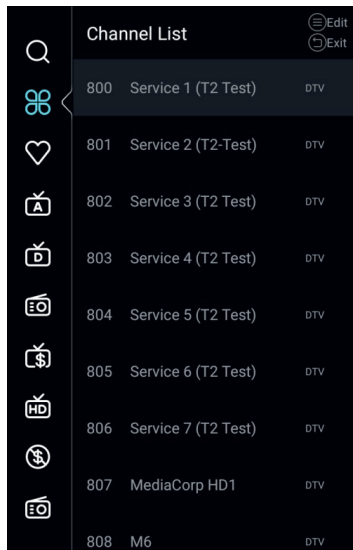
Channel List

Edit
Exit

| | | |
|---|---|---|
| 800 | Service 1 (T2 Test) | DTV |
| 801 | Service 2 (T2-Test) | DTV |
| 802 | Service 3 (T2 Test) | DTV |
| 803 | Service 4 (T2 Test) | DTV |
| 804 | Service 5 (T2 Test) | DTV |
| 805 | Service 6 (T2 Test) | DTV |
| 806 | Service 7 (T2 Test) | DTV |
| 807 | MediaCorp HD1 | DTV |
| 808 | M6 | DTV |

A
D
HD